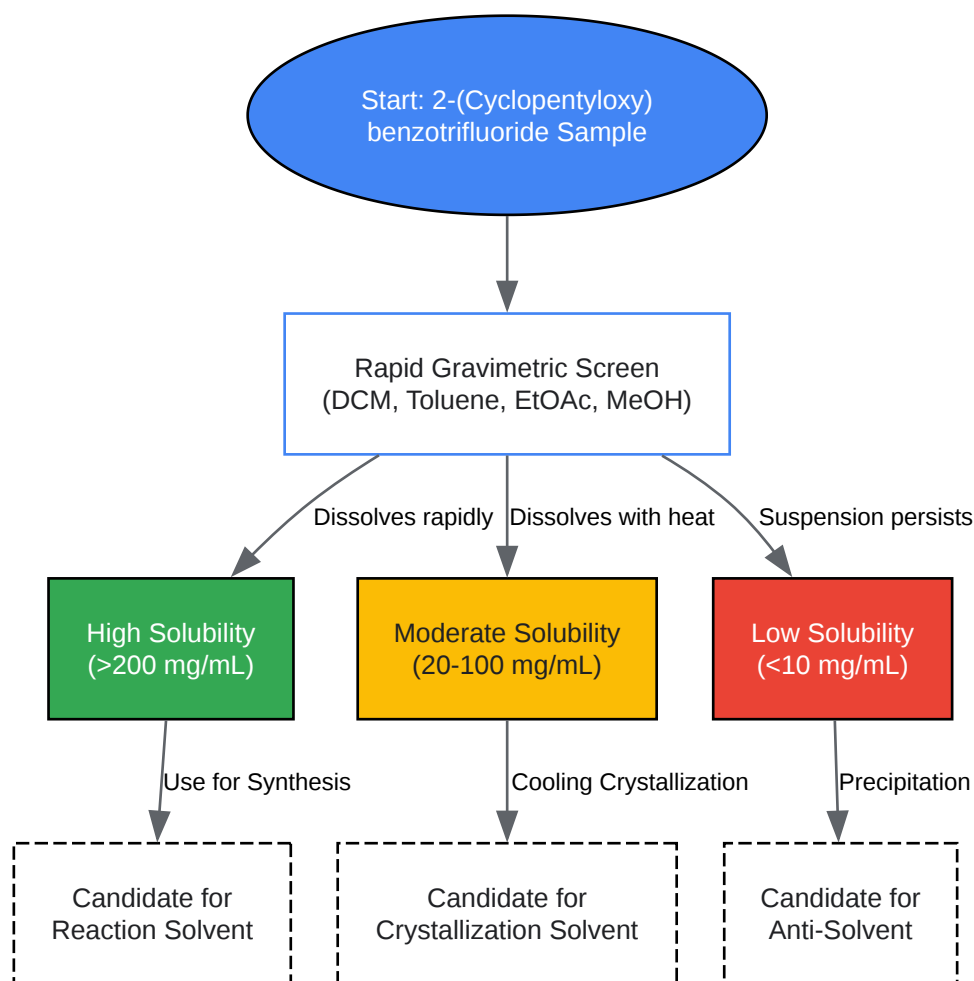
Start: 2-(Cyclopentyloxy) benzotrifluoride Sample

Rapid Gravimetric Screen (DCM, Toluene, EtOAc, MeOH)

Dissolves rapidly

Dissolves with heat

Suspension persists

High Solubility (>200 mg/mL)

Moderate Solubility (20-100 mg/mL)

Low Solubility (<10 mg/mL)

Use for Synthesis

Cooling Crystallization

Precipitation

Candidate for Reaction Solvent

Candidate for Crystallization Solvent

Candidate for Anti-Solvent